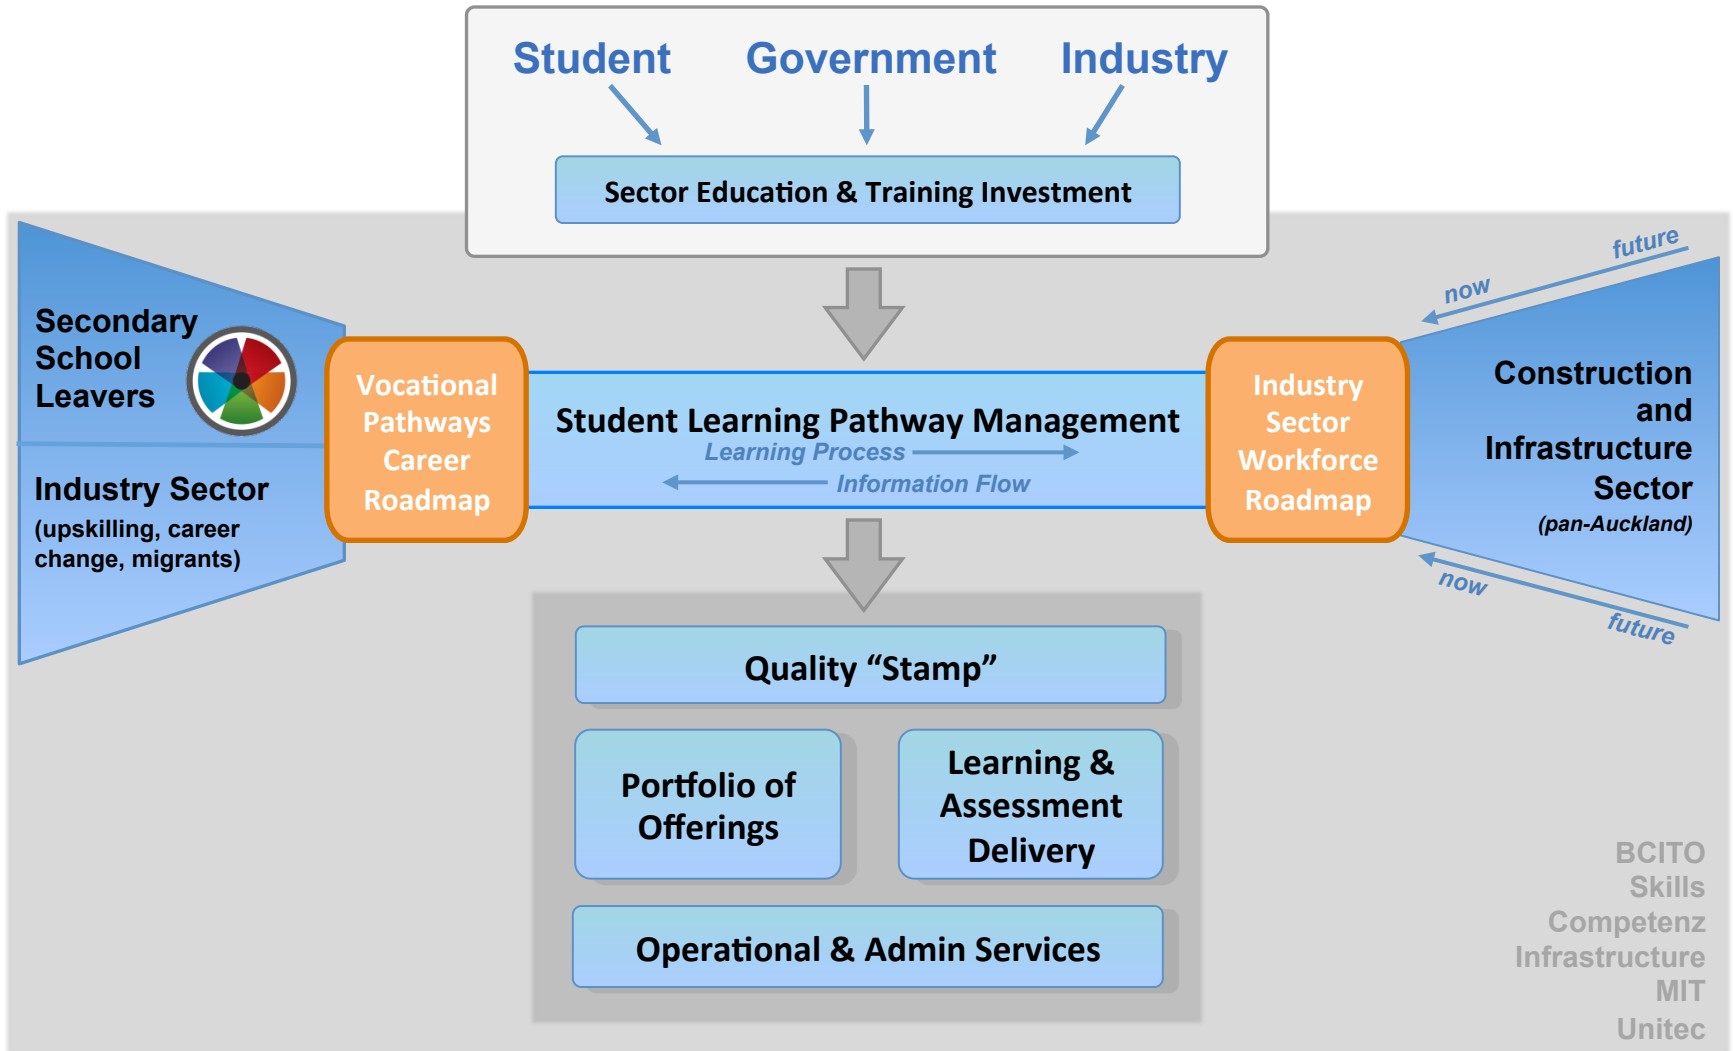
Student Government Industry

Sector Education & Training Investment

Secondary School Leavers

Industry Sector
(upskilling, career change, migrants)

Vocational Pathways Career Roadmap

Student Learning Pathway Management
Learning Process
Information Flow

Industry Sector Workforce Roadmap

future
now

Construction and Infrastructure Sector
(pan-Auckland)

now
future

Quality "Stamp"

Portfolio of Offerings

Learning & Assessment Delivery

Operational & Admin Services

BCITO
Skills
Competenz
Infrastructure
MIT
Unitec